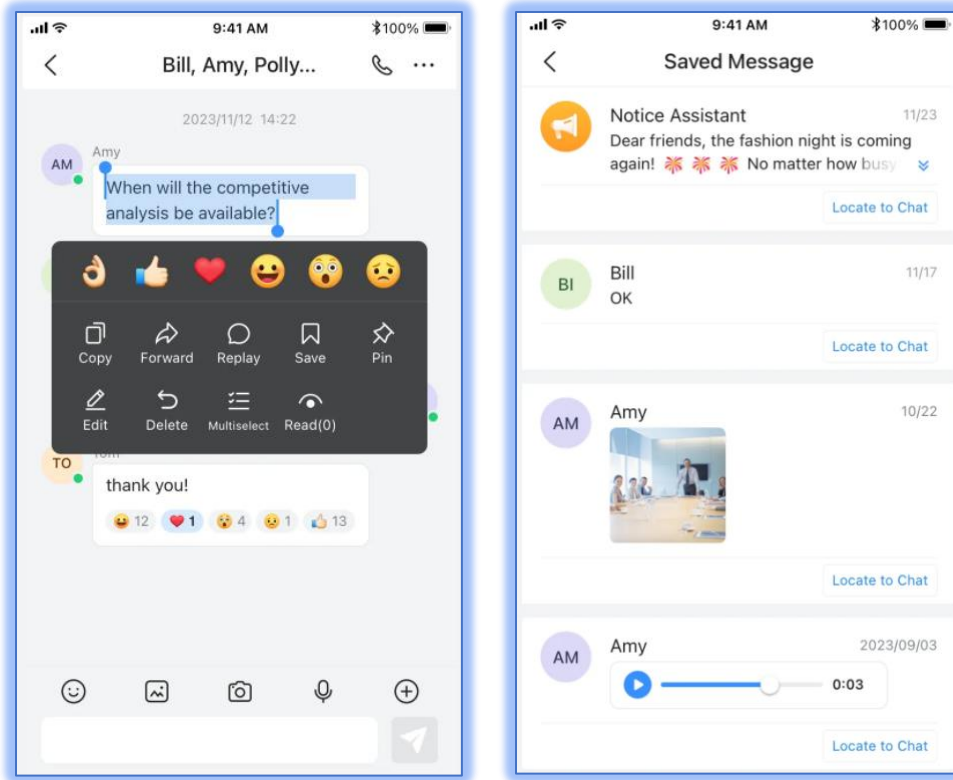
9:41 AM
100%

Bill, Amy, Polly...

2023/11/12 14:22

AM
Amy
When will the competitive analysis be available?

Copy
Forward
Replay
Save
Pin
Edit
Delete
Multiselect
Read(0)

TO
thank you!
12 1 4 1 13

9:41 AM
100%

Saved Message

Notice Assistant
11/23
Dear friends, the fashion night is coming again! No matter how busy
Locate to Chat

BI
Bill
11/17
OK
Locate to Chat

AM
Amy
10/22
Locate to Chat

AM
Amy
2023/09/03
0:03
Locate to Chat